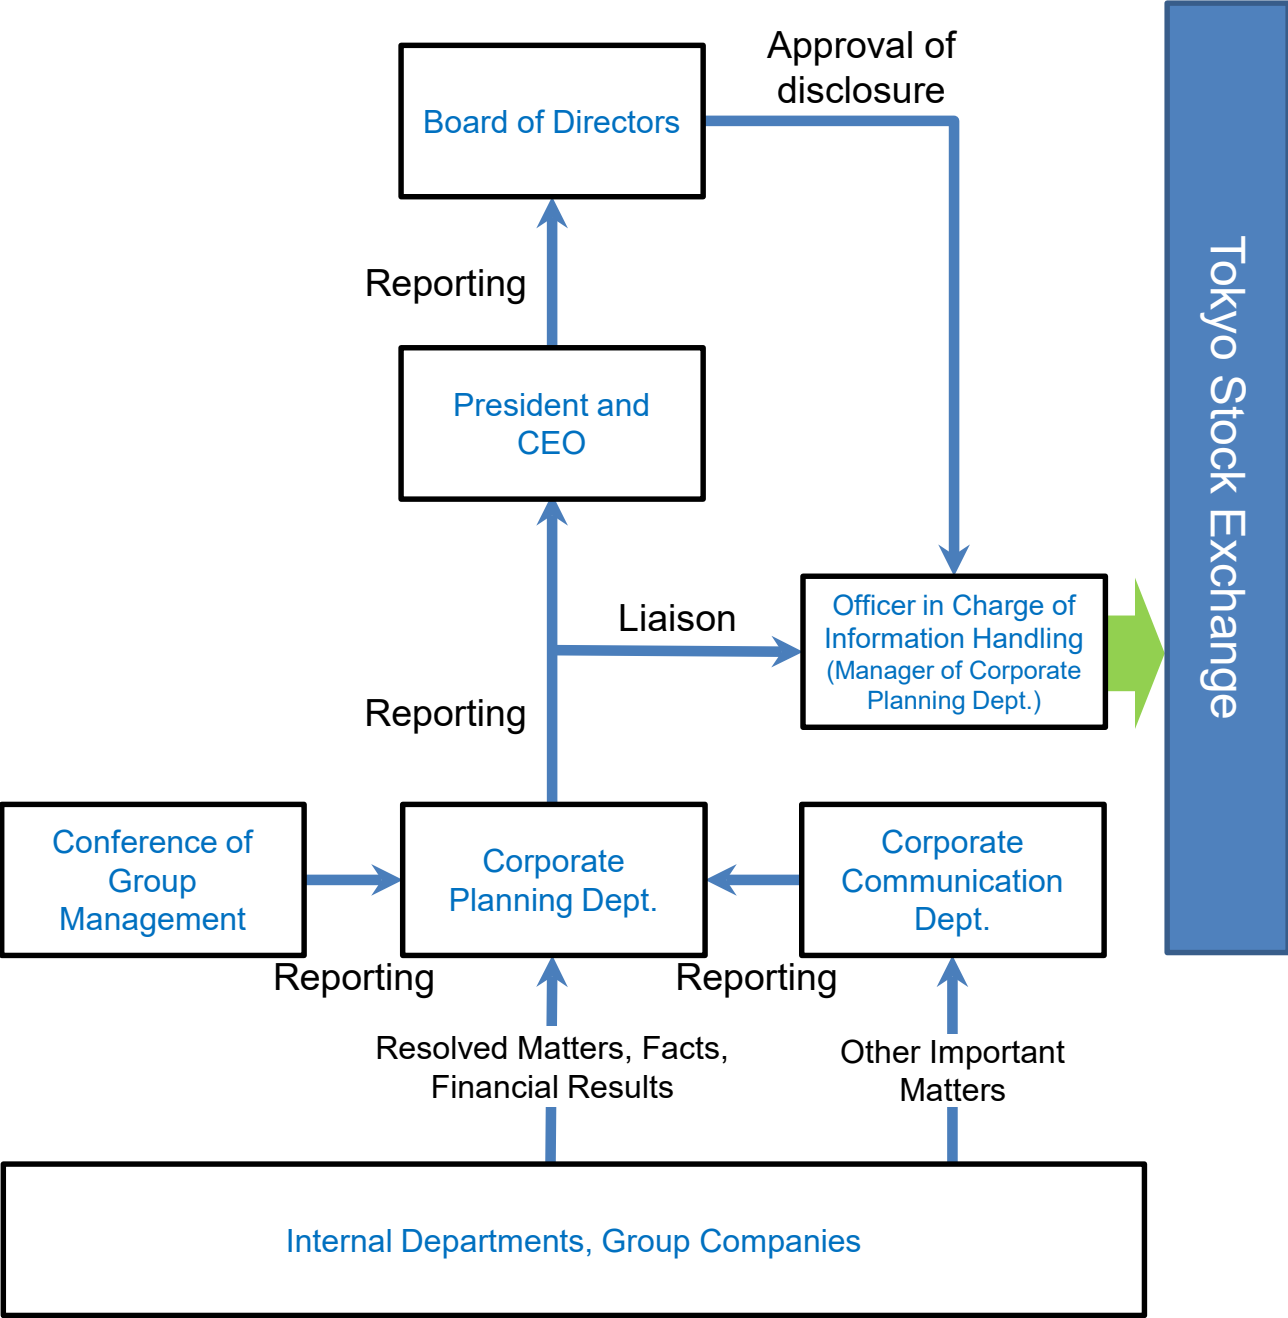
Approval of disclosure

Board of Directors

Reporting

President and CEO

Liaison

Officer in Charge of Information Handling (Manager of Corporate Planning Dept.)

Tokyo Stock Exchange

Reporting

Conference of Group Management

Corporate Planning Dept.

Corporate Communication Dept.

Reporting

Reporting

Resolved Matters, Facts, Financial Results

Other Important Matters

Internal Departments, Group Companies